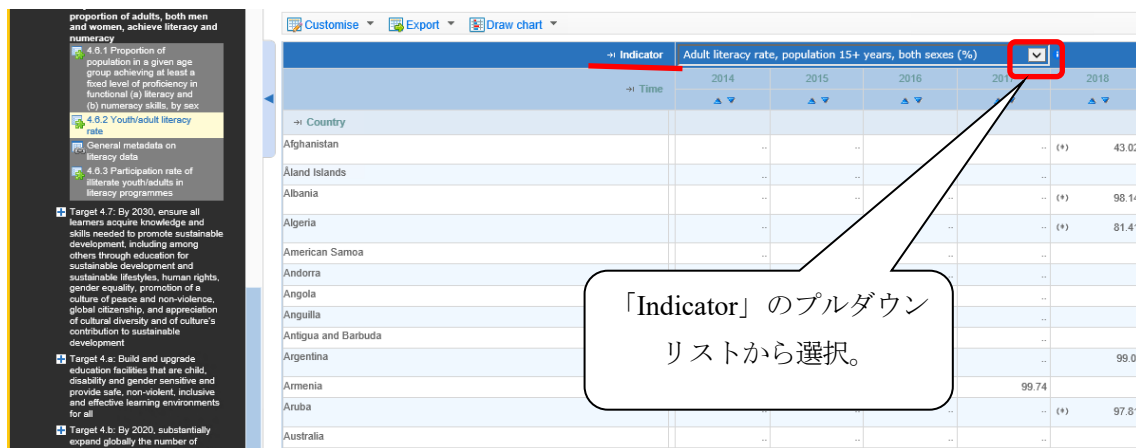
proportion of adults, both men and women, achieve literacy and numeracy

4.6.1 Proportion of population in a given age group achieving at least a fixed level of proficiency in functional (a) literacy and (b) numeracy skills, by sex

4.6.2 Youth/adult literacy rate

General metadata on literacy data

4.6.3 Participation rate of illiterate youth/adults in literacy programmes

Target 4.7: By 2030, ensure all learners acquire knowledge and skills needed to promote sustainable development, including among others through education for sustainable development and sustainable lifestyles, human rights, gender equality, promotion of a culture of peace and non-violence, global citizenship, and appreciation of cultural diversity and of culture's contribution to sustainable development

Target 4.a: Build and upgrade education facilities that are child, disability and gender sensitive and provide safe, non-violent, inclusive and effective learning environments for all

Target 4.b: By 2020, substantially expand globally the number of

Customise ▼ Export ▼ Draw chart ▼

Indicator | Adult literacy rate, population 15+ years, both sexes (%)

| Time | 2014 | 2015 | 2016 | 201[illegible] | 2018 |
|---|---|---|---|---|---|
| Country | | | | | |
| Afghanistan | .. | .. | .. | .. | (*) 43.02 |
| Åland Islands | .. | .. | .. | .. | .. |
| Albania | .. | .. | .. | .. | (*) 98.14 |
| Algeria | .. | .. | .. | .. | (*) 81.41 |
| American Samoa | .. | .. | .. | .. | .. |
| Andorra | | | | .. | .. |
| Angola | | | | .. | .. |
| Anguilla | | | | .. | .. |
| Antigua and Barbuda | | | | .. | .. |
| Argentina | | | | .. | 99.0 |
| Armenia | | | | 99.74 | .. |
| Aruba | | | | .. | (*) 97.81 |
| Australia | .. | .. | .. | .. | .. |

「Indicator」のプルダウンリストから選択。